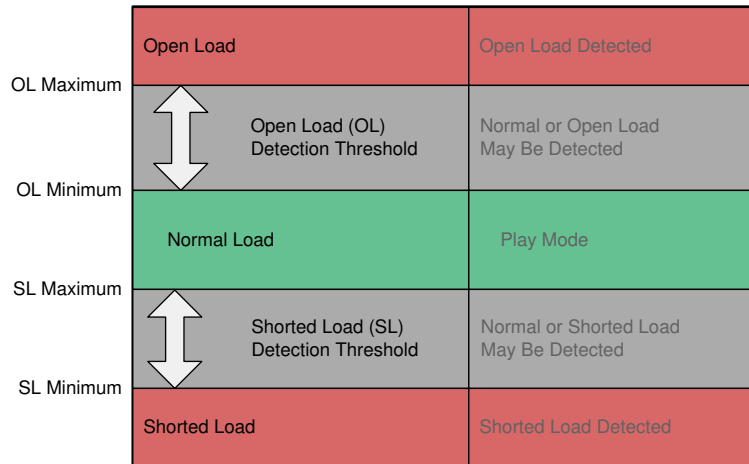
| | |
|---|---|
| Open Load | Open Load Detected |
| Open Load (OL) Detection Threshold | Normal or Open Load May Be Detected |
| Normal Load | Play Mode |
| Shorted Load (SL) Detection Threshold | Normal or Shorted Load May Be Detected |
| Shorted Load | Shorted Load Detected |

OL Maximum
OL Minimum
SL Maximum
SL Minimum